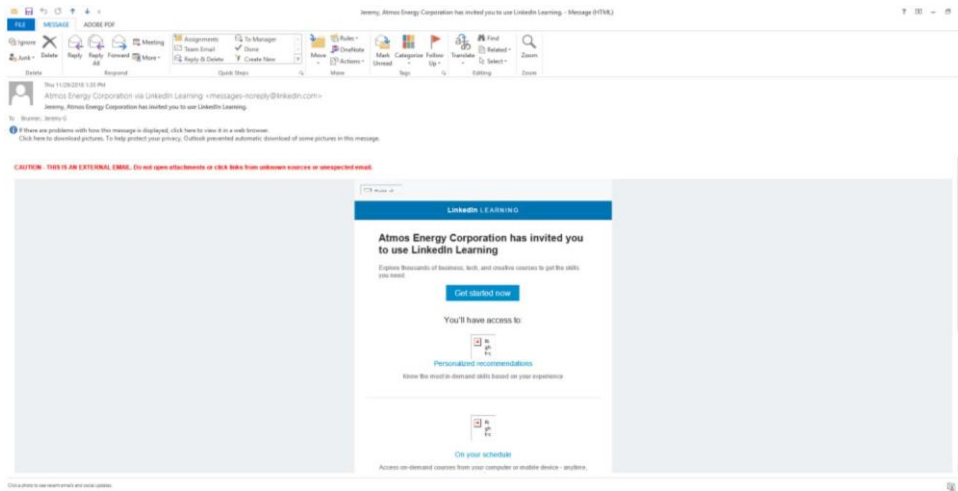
Jeremy, Atmos Energy Corporation has invited you to use LinkedIn Learning - Message (HTML)

FILE MESSAGE ADOBE PDF

Ignore Junk Delete Reply Reply All Forward Meeting More

Delete Respond

Assignments Team Email Reply & Delete To Manager Done Create New

Quick Steps

Move Rules OneNote Actions

Move

Mark Unread Categorize Follow Up

Tags

Translate Find Related Select

Editing

Zoom

Zoom

Thu 11/29/2018 1:33 PM

Atmos Energy Corporation via LinkedIn Learning <messages-noreply@linkedin.com>

Jeremy, Atmos Energy Corporation has invited you to use LinkedIn Learning.

To Brunner, Jeremy G

If there are problems with how this message is displayed, click here to view it in a web browser.
Click here to download pictures. To help protect your privacy, Outlook prevented automatic download of some pictures in this message.

CAUTION - THIS IS AN EXTERNAL EMAIL. Do not open attachments or click links from unknown sources or unexpected email.

LinkedIn LEARNING

Atmos Energy Corporation has invited you to use LinkedIn Learning

Explore thousands of business, tech, and creative courses to get the skills you need.

Get started now

You'll have access to:

Personalized recommendations

Know the most in-demand skills based on your experience

On your schedule

Access on-demand courses from your computer or mobile device - anytime,

Click a photo to see recent emails and social updates.